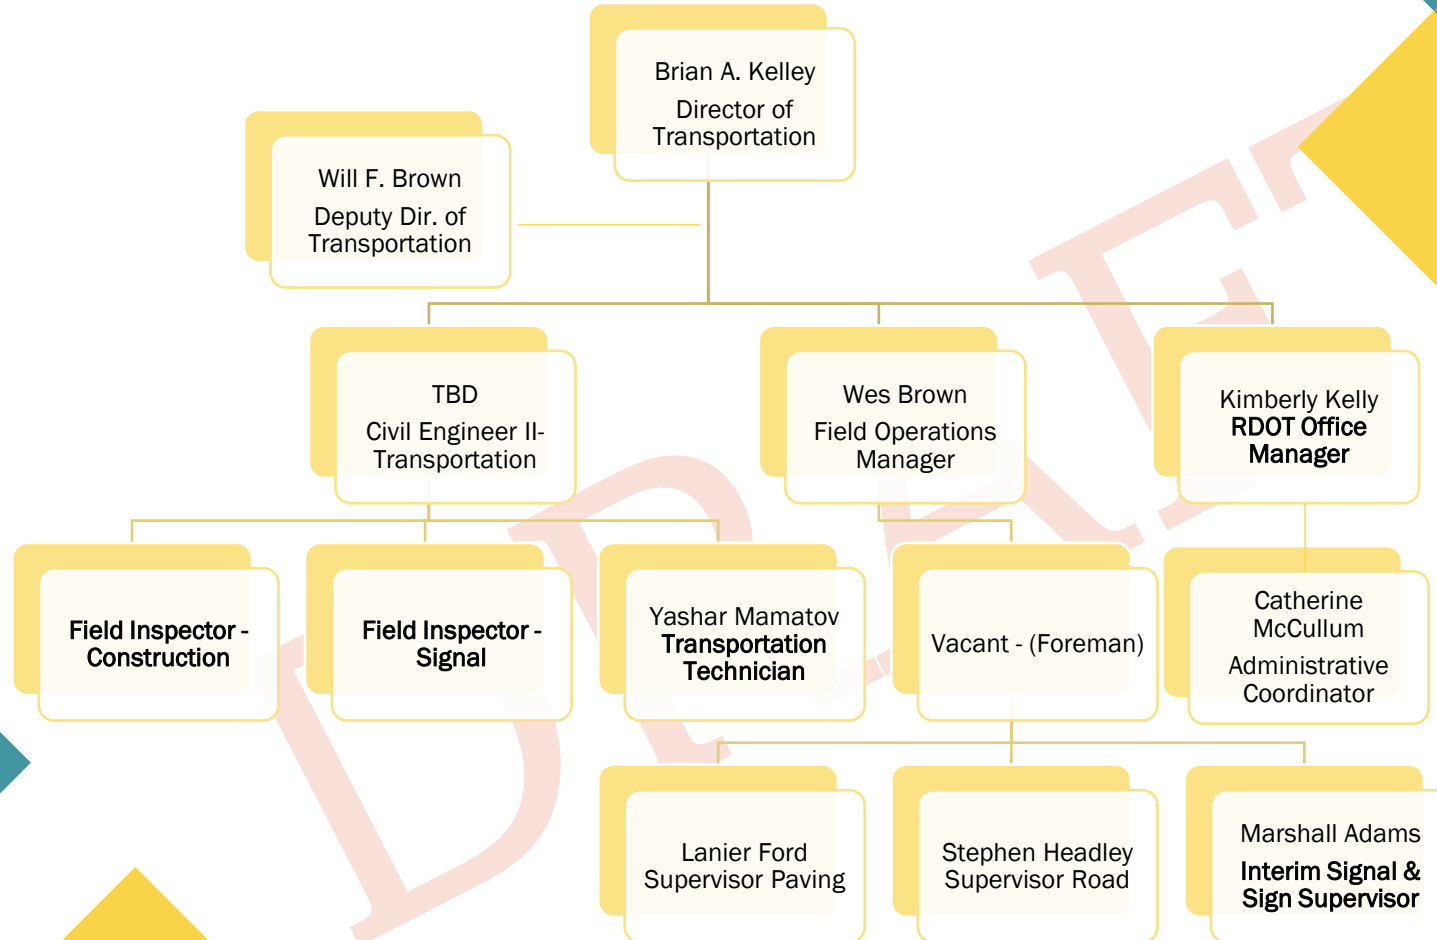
Brian A. Kelley
Director of Transportation

Will F. Brown
Deputy Dir. of Transportation

TBD
Civil Engineer II-Transportation

Wes Brown
Field Operations Manager

Kimberly Kelly
RDOT Office Manager

Field Inspector - Construction

Field Inspector - Signal

Yashar Mamatov
Transportation Technician

Vacant - (Foreman)

Catherine McCullum
Administrative Coordinator

Lanier Ford
Supervisor Paving

Stephen Headley
Supervisor Road

Marshall Adams
Interim Signal & Sign Supervisor

DRAFT